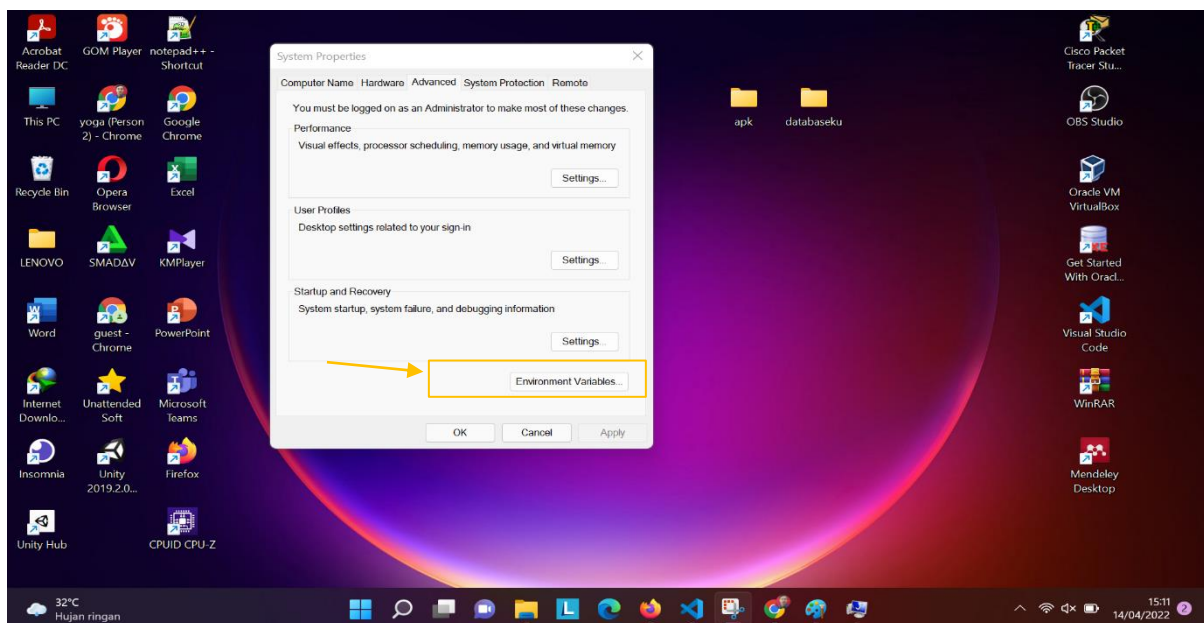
Acrobat Reader DC

GOM Player

notepad++ - Shortcut

This PC

yoga (Person 2) - Chrome

Google Chrome

Recycle Bin

Opera Browser

Excel

LENOVO

SMADAV

KMPlayer

Word

guest - Chrome

PowerPoint

Internet Downlo...

Unattended Soft

Microsoft Teams

Insomnia

Unity 2019.2.0...

Firefox

Unity Hub

CPUID CPU-Z

System Properties

Computer Name | Hardware | Advanced | System Protection | Remote

You must be logged on as an Administrator to make most of these changes.

Performance

Visual effects, processor scheduling, memory usage, and virtual memory

Settings...

User Profiles

Desktop settings related to your sign-in

Settings...

Startup and Recovery

System startup, system failure, and debugging information

Settings...

Environment Variables...

OK | Cancel | Apply

apk

databaseku

Cisco Packet Tracer Stu...

OBS Studio

Oracle VM VirtualBox

Get Started With Oracl...

Visual Studio Code

WinRAR

Mendeley Desktop

32°C
Hujan ringan

15:11
14/04/2022

2